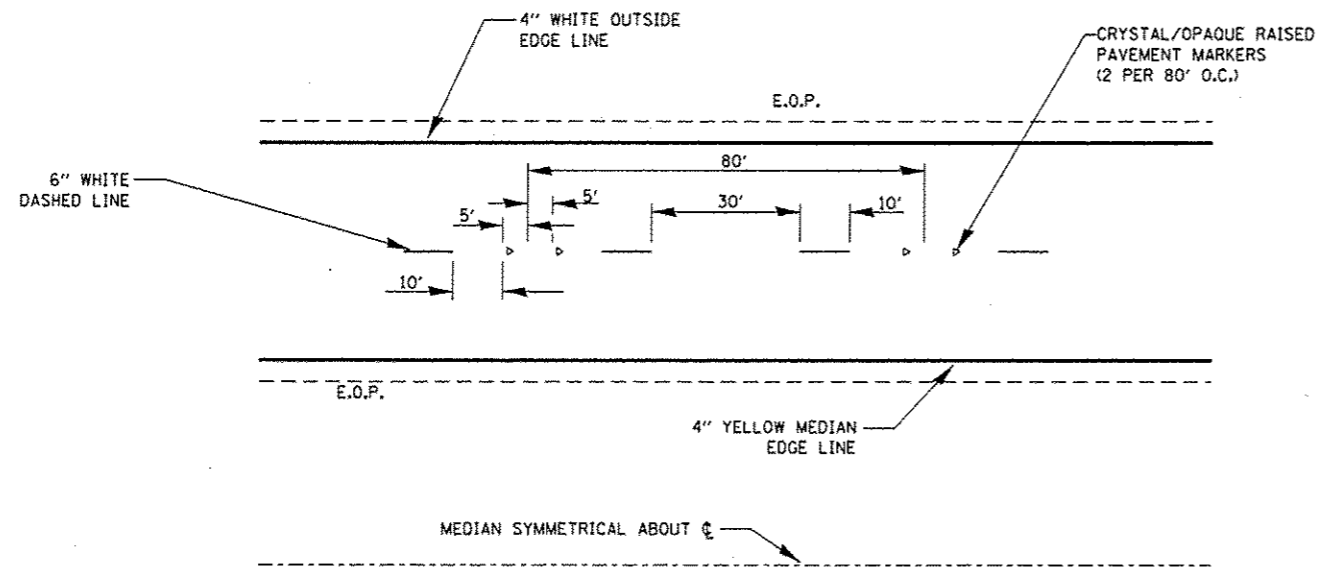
4" WHITE OUTSIDE EDGE LINE

CRYSTAL/OPAQUE RAISED PAVEMENT MARKERS (2 PER 80' O.C.)

E.O.P.

80'

6" WHITE DASHED LINE

5'

5'

30'

10'

10'

E.O.P.

4" YELLOW MEDIAN EDGE LINE

MEDIAN SYMMETRICAL ABOUT ℄